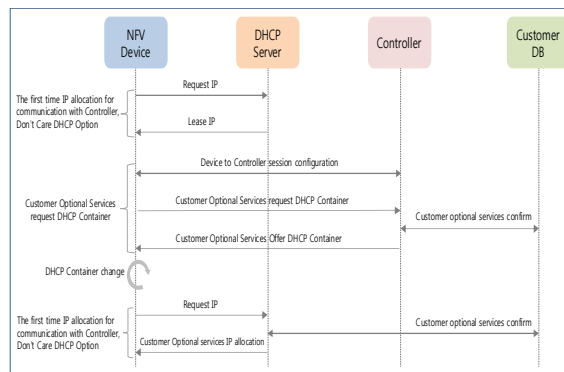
NFV Device

DHCP Server

Controller

Customer DB

Request IP

The first time IP allocation for communication with Controller, Don't Care DHCP Option

Lease IP

Device to Controller session configuration

Customer Optional Services request DHCP Container

Customer Optional Services request DHCP Container

Customer optional services confirm

Customer Optional Services Offer DHCP Container

DHCP Container change

Request IP

The first time IP allocation for communication with Controller, Don't Care DHCP Option

Customer optional services confirm

Customer Optional services IP allocation